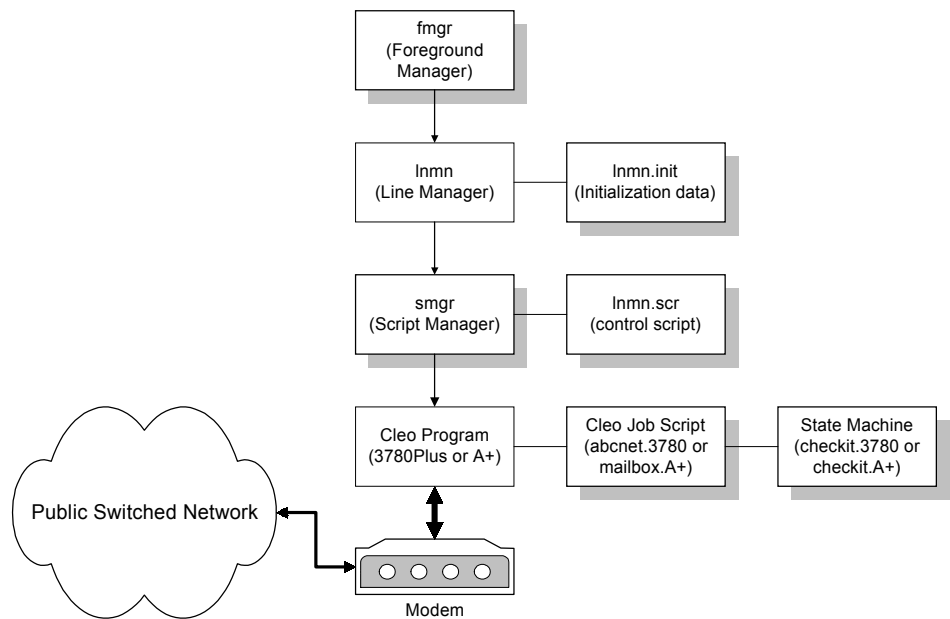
fmgr
(Foreground Manager)

lnmn
(Line Manager)

lnmn.init
(Initialization data)

smgr
(Script Manager)

lnmn.scr
(control script)

Cleo Program
(3780Plus or A+)

Cleo Job Script
(abcnet.3780 or mailbox.A+)

State Machine
(checkit.3780 or checkit.A+)

Public Switched Network

Modem